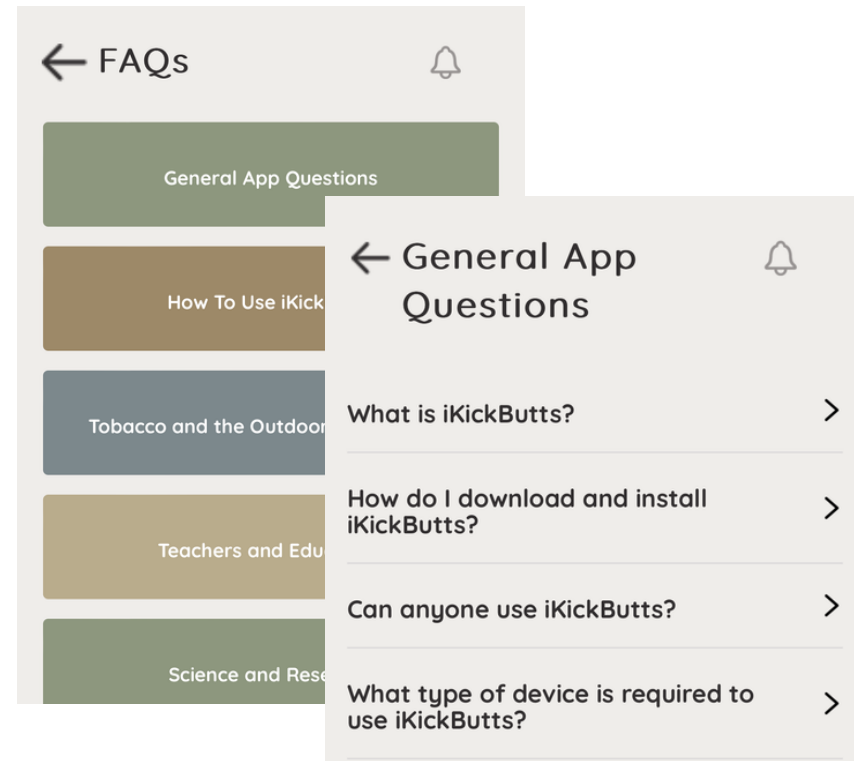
← FAQs

General App Questions

How To Use iKick

Tobacco and the Outdoor

Teachers and Edu

Science and Rese

← General App Questions

What is iKickButts?

How do I download and install iKickButts?

Can anyone use iKickButts?

What type of device is required to use iKickButts?